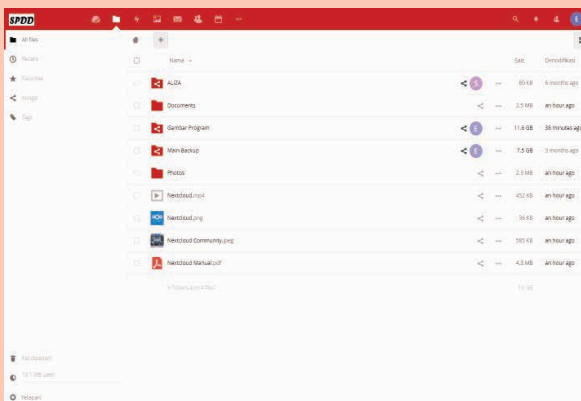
SPDD

All files
Recent
Favorites
Shares
Tags

Name
Size
Dimodifikasi

ALIZA
89 KB
6 months ago

Documents
2.5 MB
an hour ago

Gambar Program
11.6 GB
36 minutes ago

Main Backup
7.5 GB
3 months ago

Photos
2.5 MB
an hour ago

Nextcloud.mp4
452 KB
an hour ago

Nextcloud.png
36 KB
an hour ago

Nextcloud Community.jpeg
585 KB
an hour ago

Nextcloud Manual.pdf
4.3 MB
an hour ago

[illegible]
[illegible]

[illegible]
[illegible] used
Pengaturan